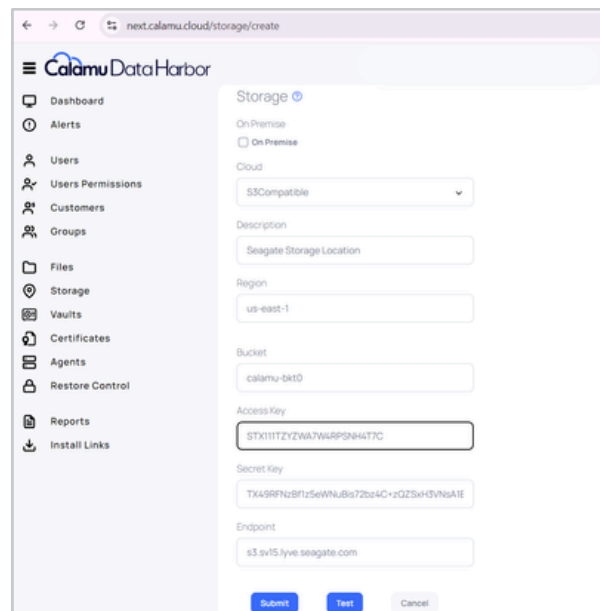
next.calamu.cloud/storage/create

Calamu Data Harbor

Dashboard
Alerts
Users
Users Permissions
Customers
Groups
Files
Storage
Vaults
Certificates
Agents
Restore Control
Reports
Install Links

Storage

On Premise
On Premise

Cloud
S3Compatible

Description
Seagate Storage Location

Region
us-east-1

Bucket
calamu-bkt0

Access Key
STX111TZYZWA7W4RPSNH4T7C

Secret Key
TX49RFNzBf1z5eWNuBis72bz4C+zQZSxH3VNsA1E

Endpoint
s3.sv15.lyve.seagate.com

Submit
Test
Cancel